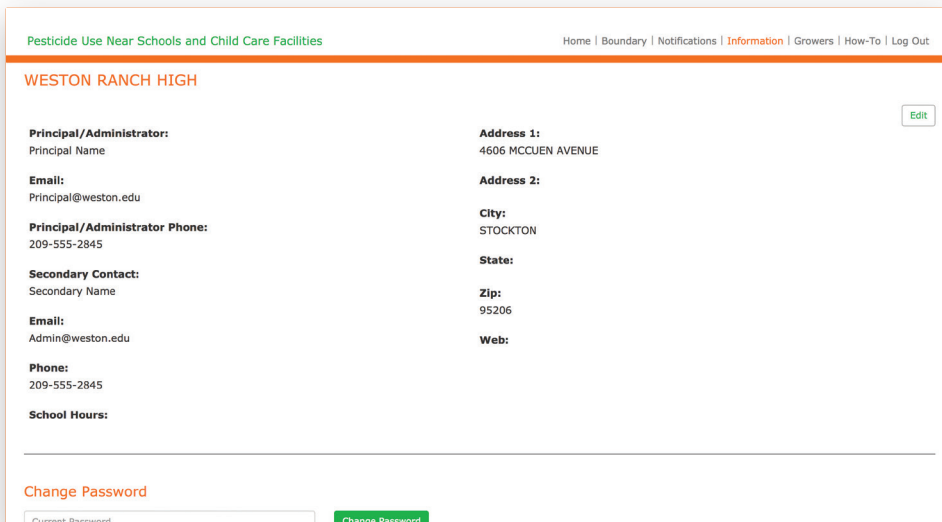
Pesticide Use Near Schools and Child Care Facilities

Home | Boundary | Notifications | Information | Growers | How-To | Log Out

WESTON RANCH HIGH

Edit

Principal/Administrator:
Principal Name

Email:
Principal@weston.edu

Principal/Administrator Phone:
209-555-2845

Secondary Contact:
Secondary Name

Email:
Admin@weston.edu

Phone:
209-555-2845

School Hours:

Address 1:
4606 MCCUEN AVENUE

Address 2:

City:
STOCKTON

State:

Zip:
95206

Web:

Change Password

Current Password

Change Password